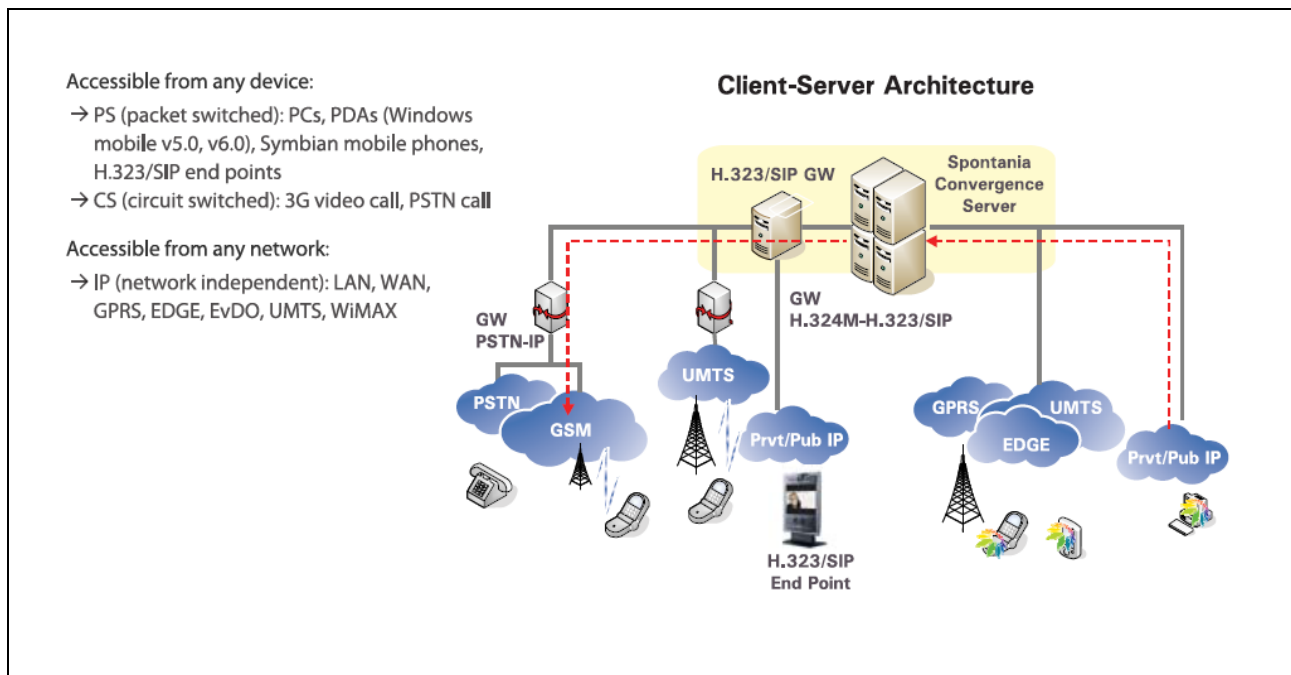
Accessible from any device:

→ PS (packet switched): PCs, PDAs (Windows mobile v5.0, v6.0), Symbian mobile phones, H.323/SIP end points

→ CS (circuit switched): 3G video call, PSTN call

Accessible from any network:

→ IP (network independent): LAN, WAN, GPRS, EDGE, EvDO, UMTS, WiMAX

Client-Server Architecture

H.323/SIP GW

Spontania Convergence Server

GW PSTN-IP

GW H.324M-H.323/SIP

PSTN

GSM

UMTS

Prvt/Pub IP

H.323/SIP End Point

GPRS

UMTS

EDGE

Prvt/Pub IP